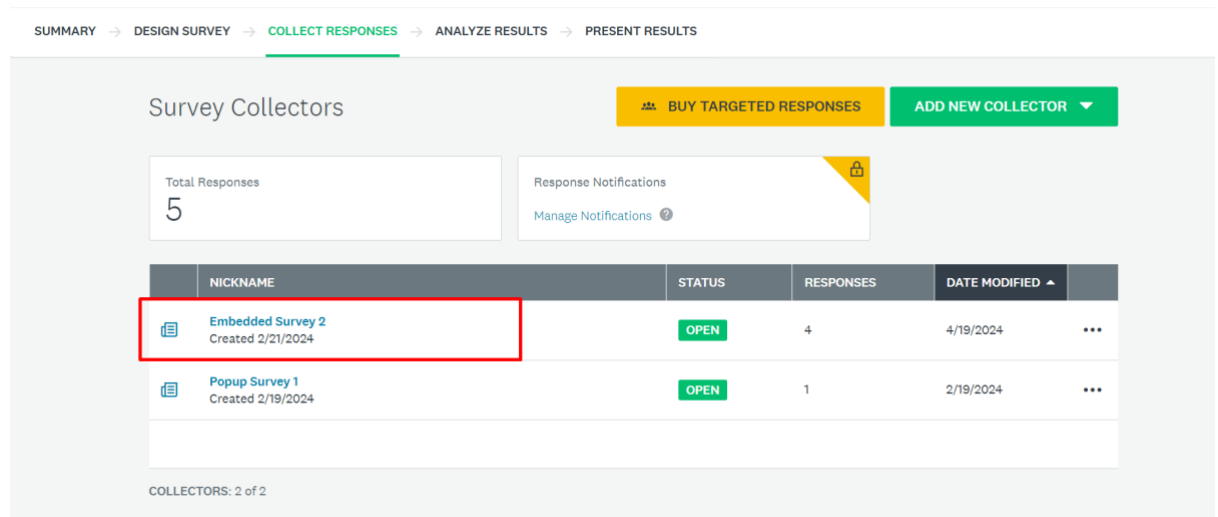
SUMMARY → DESIGN SURVEY → COLLECT RESPONSES → ANALYZE RESULTS → PRESENT RESULTS

Survey Collectors

BUY TARGETED RESPONSES

ADD NEW COLLECTOR

Total Responses
5

Response Notifications
Manage Notifications

| | NICKNAME | STATUS | RESPONSES | DATE MODIFIED | |
|---|---|---|---|---|---|
| | Embedded Survey 2 Created 2/21/2024 | OPEN | 4 | 4/19/2024 | ••• |
| | Popup Survey 1 Created 2/19/2024 | OPEN | 1 | 2/19/2024 | ••• |

COLLECTORS: 2 of 2